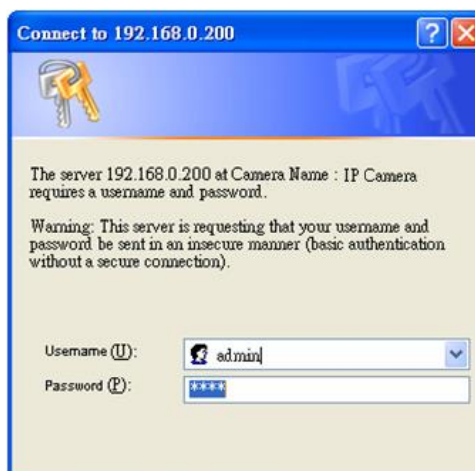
Connect to 192.168.0.200

The server 192.168.0.200 at Camera Name : IP Camera requires a username and password.

Warning: This server is requesting that your username and password be sent in an insecure manner (basic authentication without a secure connection).

Username (U): admin

Password (P): ****